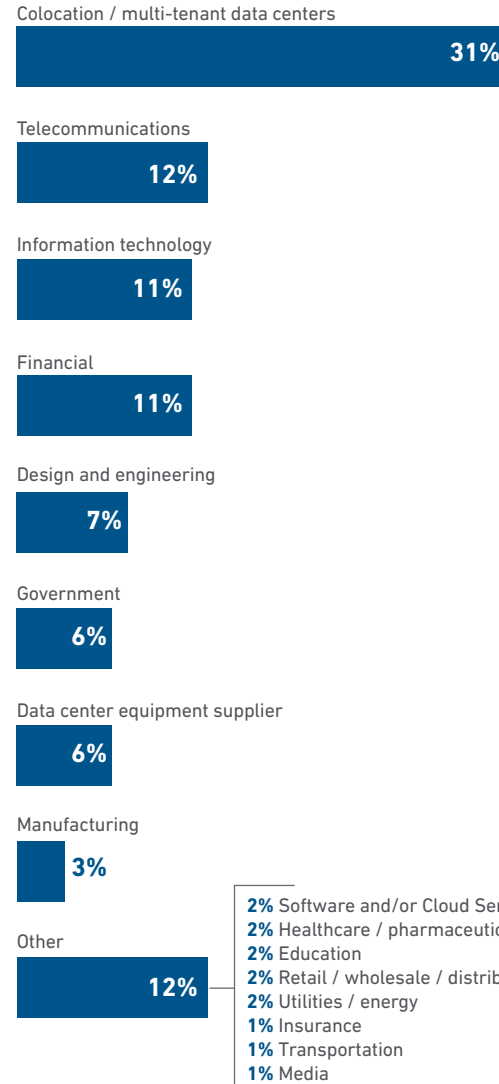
Colocation / multi-tenant data centers
31%

Telecommunications
12%

Information technology
11%

Financial
11%

Design and engineering
7%

Government
6%

Data center equipment supplier
6%

Manufacturing
3%

Other
12%

2% Software and/or Cloud Ser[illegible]
2% Healthcare / pharmaceutic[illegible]
2% Education
2% Retail / wholesale / distrib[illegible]
2% Utilities / energy
1% Insurance
1% Transportation
1% Media